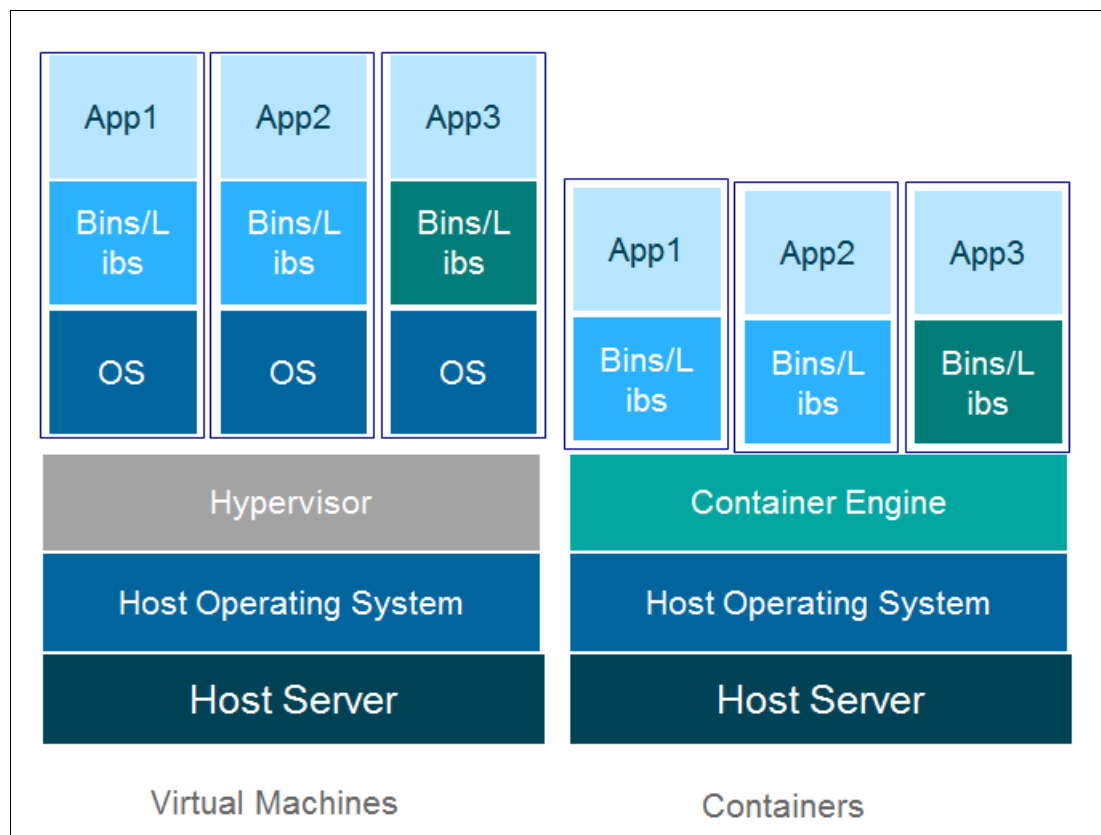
App1
Bins/Libs
OS

App2
Bins/Libs
OS

App3
Bins/Libs
OS

Hypervisor
Host Operating System
Host Server

Virtual Machines

App1
Bins/Libs

App2
Bins/Libs

App3
Bins/Libs

Container Engine
Host Operating System
Host Server

Containers